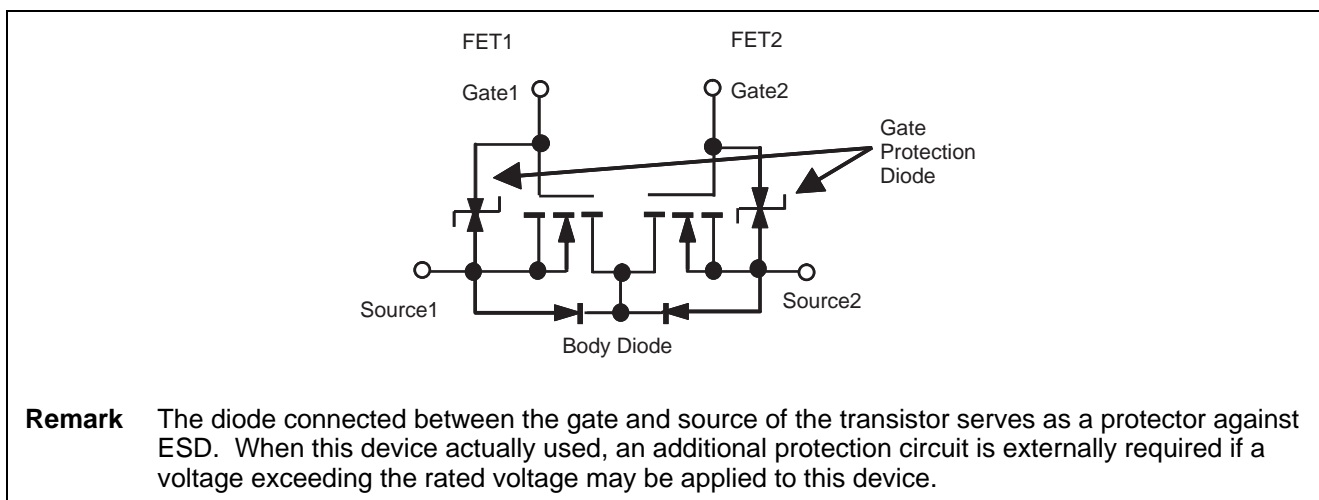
FET1

FET2

Gate1

Gate2

Gate Protection Diode

Source1

Source2

Body Diode

**Remark** The diode connected between the gate and source of the transistor serves as a protector against ESD. When this device actually used, an additional protection circuit is externally required if a voltage exceeding the rated voltage may be applied to this device.